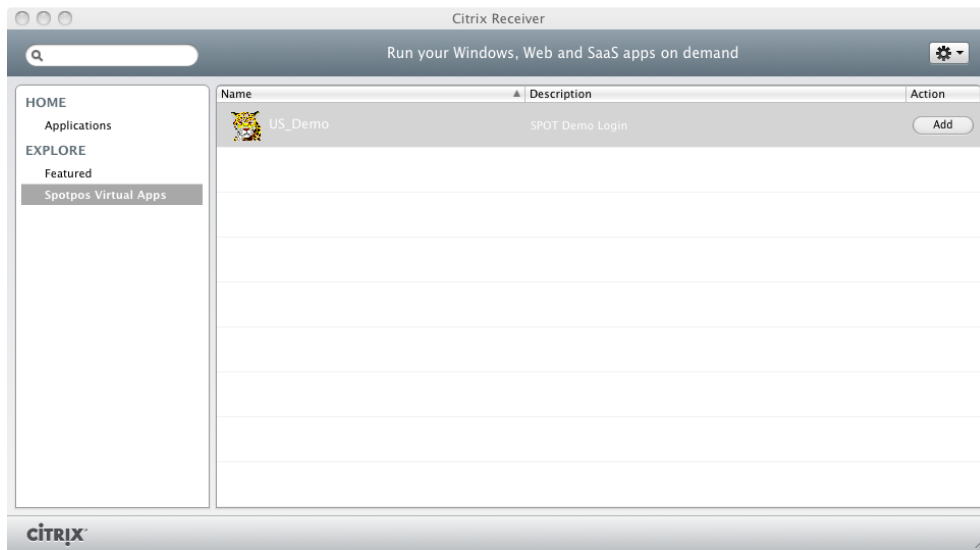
Citrix Receiver

Run your Windows, Web and SaaS apps on demand

HOME
Applications
EXPLORE
Featured
Spotpos Virtual Apps

| Name | Description | Action |
|---|---|---|
| US_Demo | SPOT Demo Login | Add |

CiTRIX